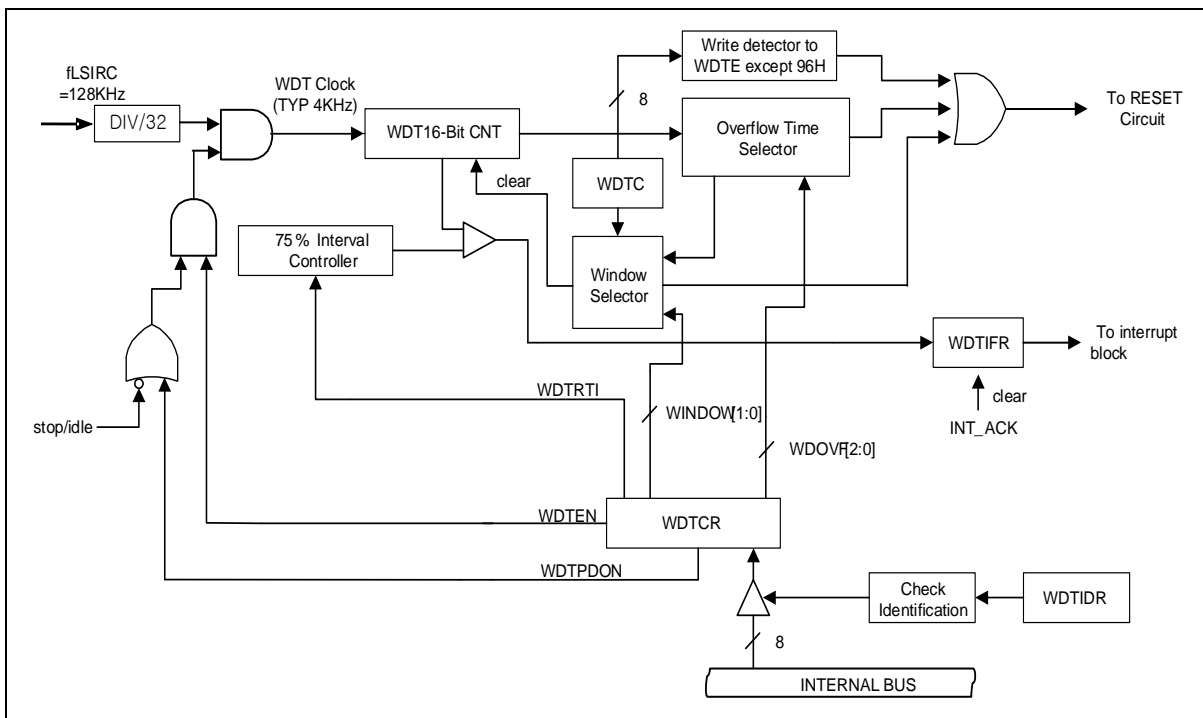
fLSIRC
=128KHz

DIV/32

WDT Clock
(TYP 4KHz)

WDT16-Bit CNT

Write detector to
WDTE except 96H

8

Overflow Time
Selector

To RESET
Circuit

clear

WDTC

75 % Interval
Controller

Window
Selector

WDTIFR

To interrupt
block

clear

INT_ACK

WDTRTI

WINDOW[1:0]

WDOVF[2:0]

stop/idle

WDTEN

WDTCR

WDTPDON

Check
Identification

WDTIDR

8

INTERNAL BUS